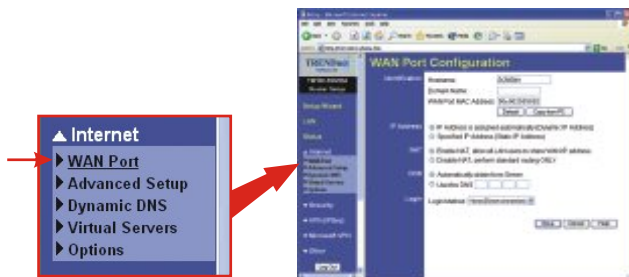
▲ Internet
▶ WAN Port
▶ Advanced Setup
▶ Dynamic DNS
▶ Virtual Servers
▶ Options

TRENDnet

WAN Port Configuration

Identification
Hostname:
Domain Name:
WAN Port MAC Address:
Default
Clone MAC

IP Address
IP Address is assigned automatically (Dynamic IP Address)
Specified IP Address (Static IP Address)

NAT
Enable NAT, allow all LAN users to share WAN IP address.
Disable NAT, perform standard routing ONLY

DNS
Automatically obtain from Server
Use this DNS

Login
Login Method

Save
Cancel
Help

Setup Wizard
LAN
Status
Internet
WAN Port
Advanced Setup
Dynamic DNS
Virtual Servers
Options
Security
VPN
Other
Log Out